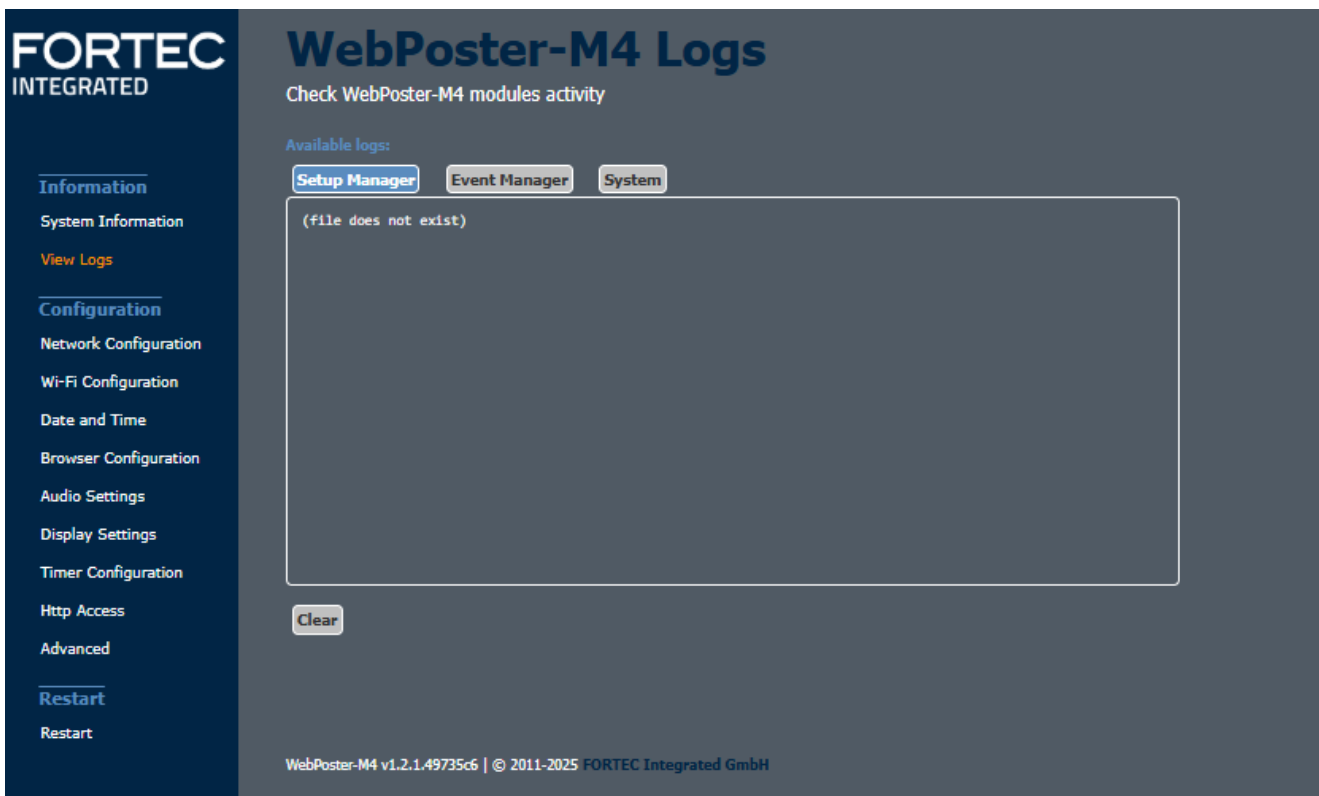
FORTEC
INTEGRATED

Information
System Information
View Logs

Configuration
Network Configuration
Wi-Fi Configuration
Date and Time
Browser Configuration
Audio Settings
Display Settings
Timer Configuration
Http Access
Advanced

Restart
Restart

WebPoster-M4 Logs

Check WebPoster-M4 modules activity

Available logs:

Setup Manager Event Manager System

(file does not exist)

Clear

WebPoster-M4 v1.2.1.49735c6 | © 2011-2025 FORTEC Integrated GmbH